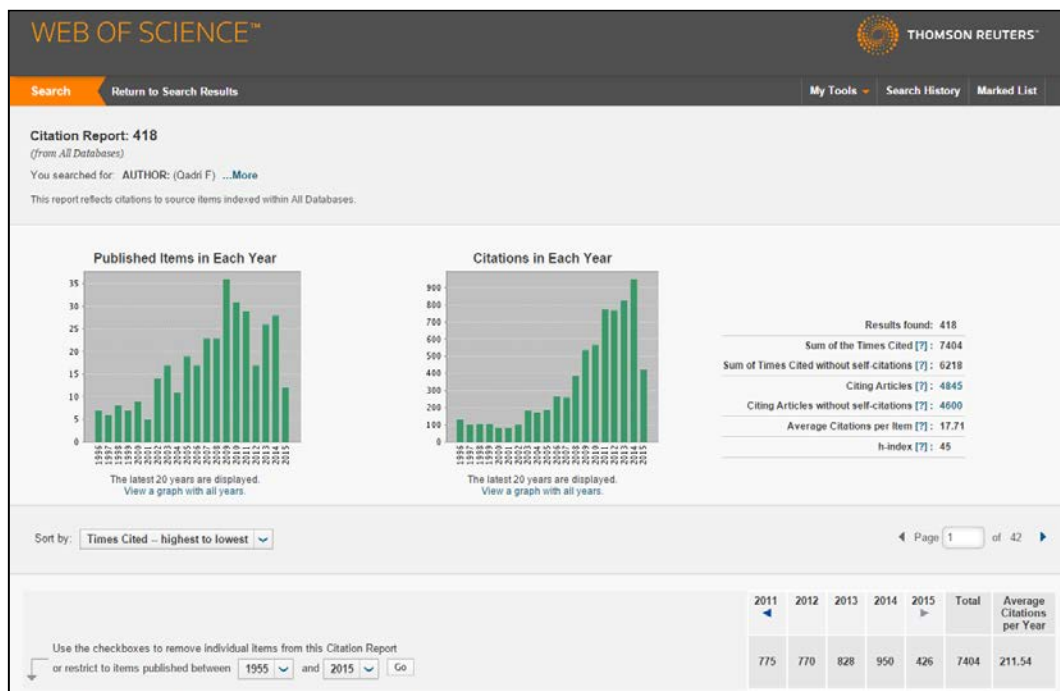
WEB OF SCIENCE™

THOMSON REUTERS®

Search | Return to Search Results | My Tools | Search History | Marked List

Citation Report: 418
(from All Databases)
You searched for: AUTHOR: (Qadri F) ...More
This report reflects citations to source items indexed within All Databases.

Published Items in Each Year

35 30 25 20 15 10 5 0

1996 1997 1998 1999 2000 2001 2002 2003 2004 2005 2006 2007 2008 2009 2010 2011 2012 2013 2014 2015

The latest 20 years are displayed.
View a graph with all years.

Citations in Each Year

900 800 700 600 500 400 300 200 100 0

1996 1997 1998 1999 2000 2001 2002 2003 2004 2005 2006 2007 2008 2009 2010 2011 2012 2013 2014 2015

The latest 20 years are displayed.
View a graph with all years.

Results found: 418
Sum of the Times Cited [?]: 7404
Sum of Times Cited without self-citations [?]: 6218
Citing Articles [?]: 4845
Citing Articles without self-citations [?]: 4600
Average Citations per Item [?]: 17.71
h-index [?]: 45

Sort by: Times Cited -- highest to lowest

Page 1 of 42

| | 2011 | 2012 | 2013 | 2014 | 2015 | Total | Average Citations per Year |
|---|---|---|---|---|---|---|---|
| Use the checkboxes to remove individual items from this Citation Report or restrict to items published between 1955 and 2015 Go | 775 | 770 | 828 | 950 | 426 | 7404 | 211.54 |